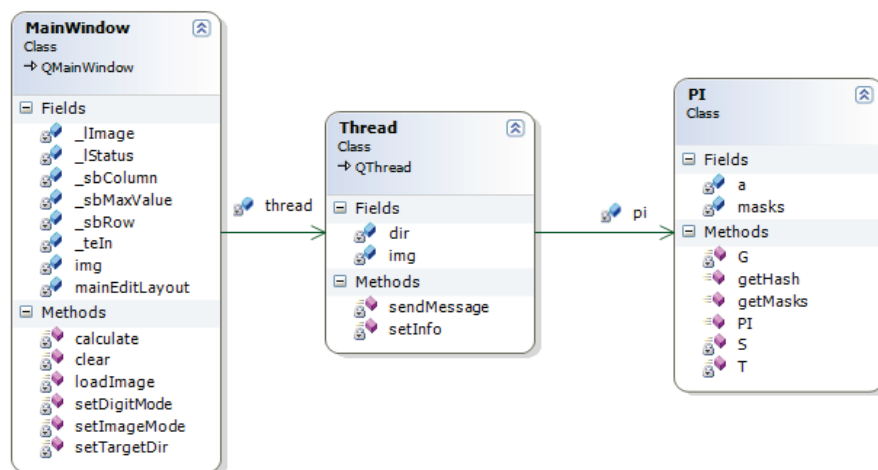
MainWindow
Class
→ QMainWindow

Fields
_lImage
_lStatus
_sbColumn
_sbMaxValue
_sbRow
_teIn
img
mainEditLayout

Methods
calculate
clear
loadImage
setDigitMode
setImageMode
setTargetDir

thread

Thread
Class
→ QThread

Fields
dir
img

Methods
sendMessage
setInfo

pi

PI
Class

Fields
a
masks

Methods
G
getHash
getMasks
PI
S
T